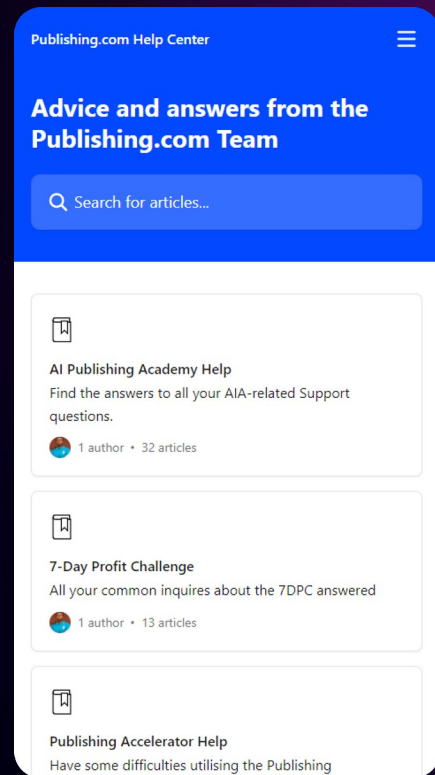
Publishing.com Help Center

Advice and answers from the Publishing.com Team

Search for articles...

AI Publishing Academy Help
Find the answers to all your AIA-related Support questions.
1 author • 32 articles

7-Day Profit Challenge
All your common inquires about the 7DPC answered
1 author • 13 articles

Publishing Accelerator Help
Have some difficulties utilising the Publishing